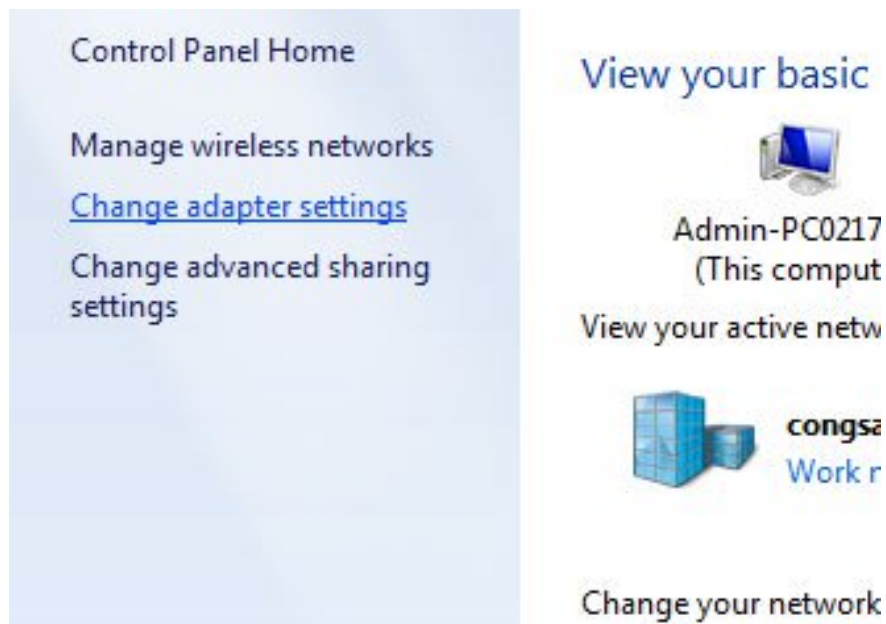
Control Panel Home

Manage wireless networks

Change adapter settings

Change advanced sharing settings

View your basic

Admin-PC0217
(This comput

View your active netw

congsa
Work n

Change your network